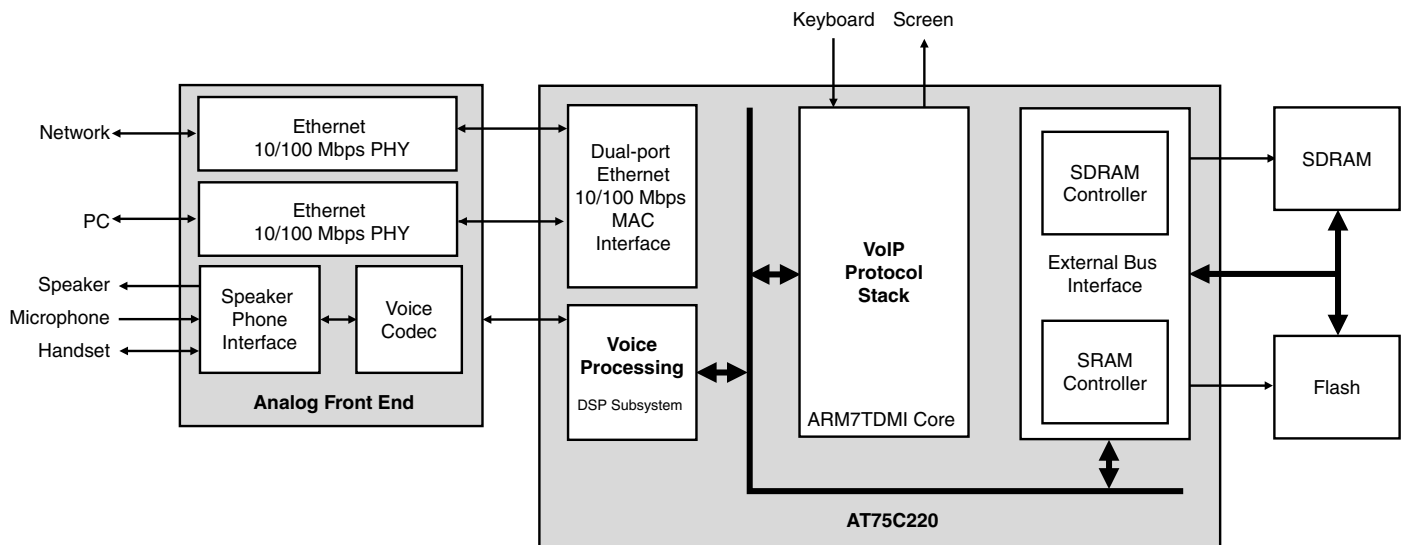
Keyboard Screen

Network

PC

Speaker

Microphone

Handset

Ethernet 10/100 Mbps PHY

Ethernet 10/100 Mbps PHY

Speaker Phone Interface

Voice Codec

Analog Front End

Dual-port Ethernet 10/100 Mbps MAC Interface

Voice Processing

DSP Subsystem

VoIP Protocol Stack

ARM7TDMI Core

SDRAM Controller

External Bus Interface

SRAM Controller

AT75C220

SDRAM

Flash